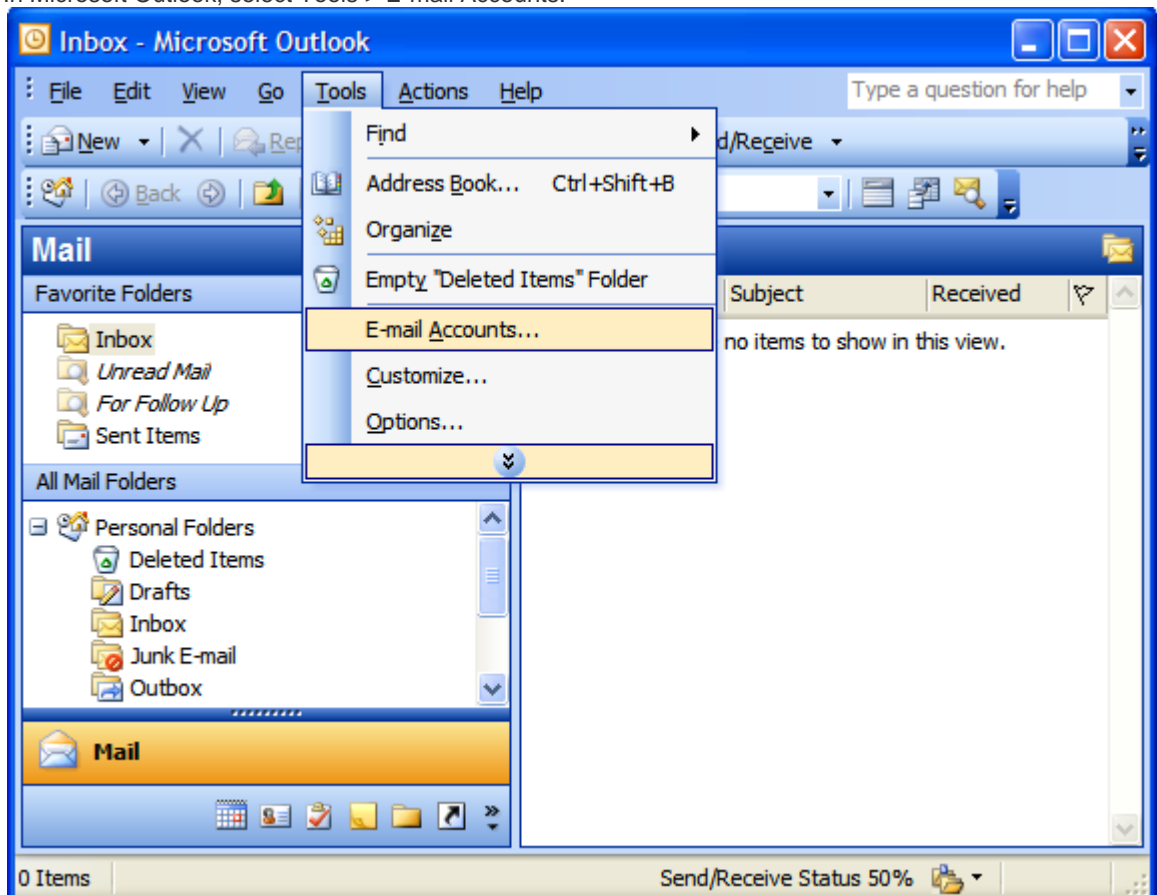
Inbox - Microsoft Outlook

File Edit View Go Tools Actions Help

Type a question for help

New Rep d/Receive

Back

Find
Address Book... Ctrl+Shift+B
Organize
Empty "Deleted Items" Folder
E-mail Accounts...
Customize...
Options...

Mail

Favorite Folders

Inbox
Unread Mail
For Follow Up
Sent Items

All Mail Folders

Personal Folders
Deleted Items
Drafts
Inbox
Junk E-mail
Outbox

Mail

Subject Received

no items to show in this view.

0 Items

Send/Receive Status 50%